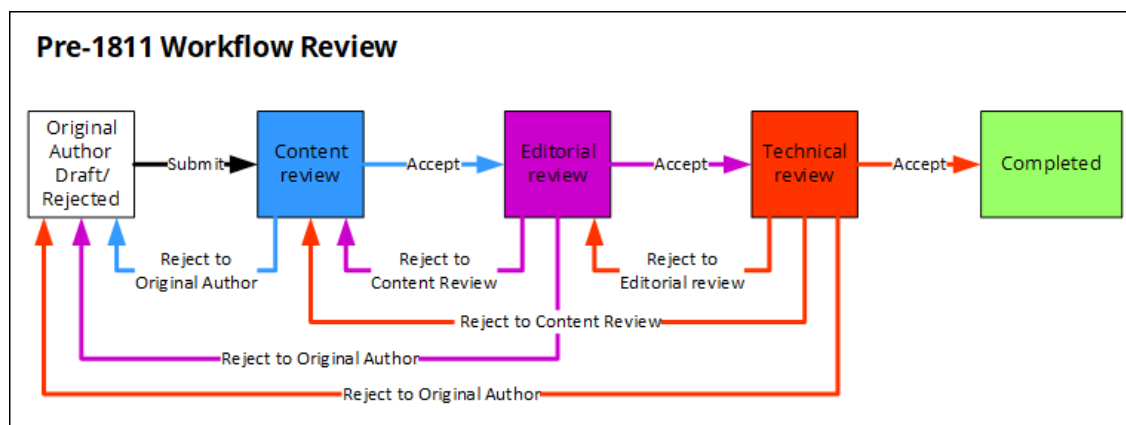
Pre-1811 Workflow Review

Original Author Draft/ Rejected

Submit

Content review

Accept

Editorial review

Accept

Technical review

Accept

Completed

Reject to Original Author

Reject to Content Review

Reject to Editorial review

Reject to Content Review

Reject to Original Author

Reject to Original Author